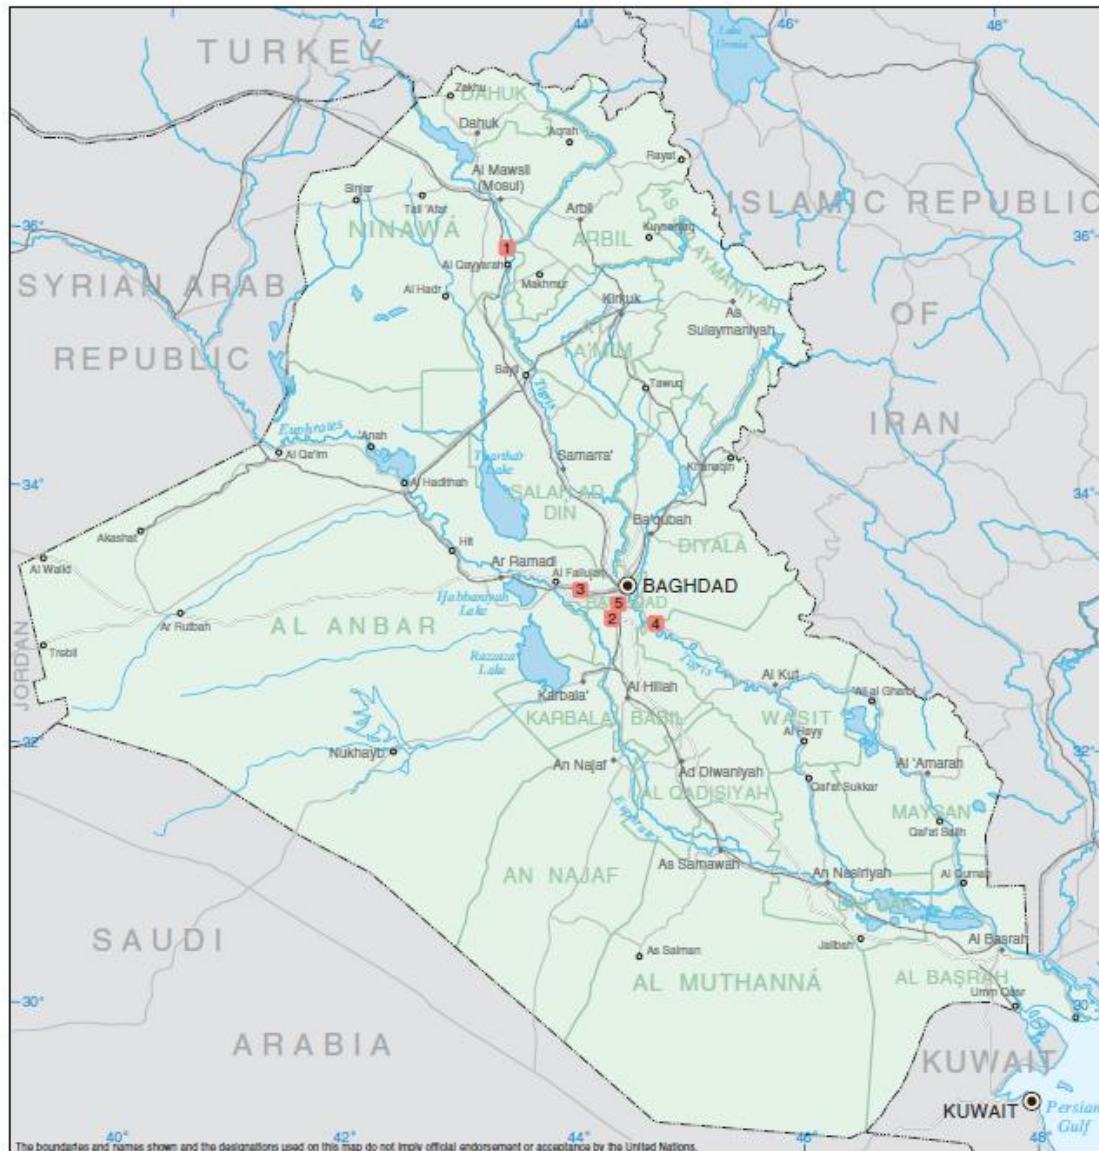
TURKEY
42°
44°
46°
48°
Lake Urmia
Zakhu
DAHUK
Dahuk
Aqrah
Rayat
Al Mawsil (Mosul)
Sinjar
Tall 'Afar
Arbil
ISLAMIC REPUBLIC
36°
NINAWÁ
ARBIL
Kuysanjaq
AS SULAYMANIYAH
1
Al Qayyarah
Makhmur
SYRIAN ARAB
Al Hadr
Kirkuk
As Sulaymaniyah
OF
REPUBLIC
AT TA'MIM
Bayji
Tigris
Tawuq
IRAN
Euphrates
'Anah
Al Qa'im
Tharthar Lake
Samarra'
Khanaqin
34°
Al Hadithah
SALAH AD DIN
Ba'qubah
Hit
DIYALA
Akashat
Ar Ramadi
Al Walid
Al Fallujah
BAGHDAD
3
5
Habbaniyah Lake
BAGHDAD
2
4
Ar Rutbah
AL ANBAR
JORDAN
Trebil
Razzaza Lake
Tigris
Al Kut
'Ali al Gharbi
Karbala'
Al Hillah
KARBALA'
BABIL
WASIT
Al Hayy
32°
Nukhayb
An Najaf
Ad Diwaniyah
Al 'Amarah
Euphrates
AL QADISIYAH
Qal'at Sukkar
MAYSAN
Qal'at Salih
As Samawah
AN NAJAF
An Nasiriyah
Al Qurnah
DHI QAR
SAUDI
Jalibah
Al Basrah
As Salman
AL MUTHANNÁ
AL BAŞRAH
30°
Umm Qasr
ARABIA
KUWAIT
KUWAIT
Persian Gulf
40°
The boundaries and names shown and the designations used on this map do not imply official endorsement or acceptance by the United Nations.